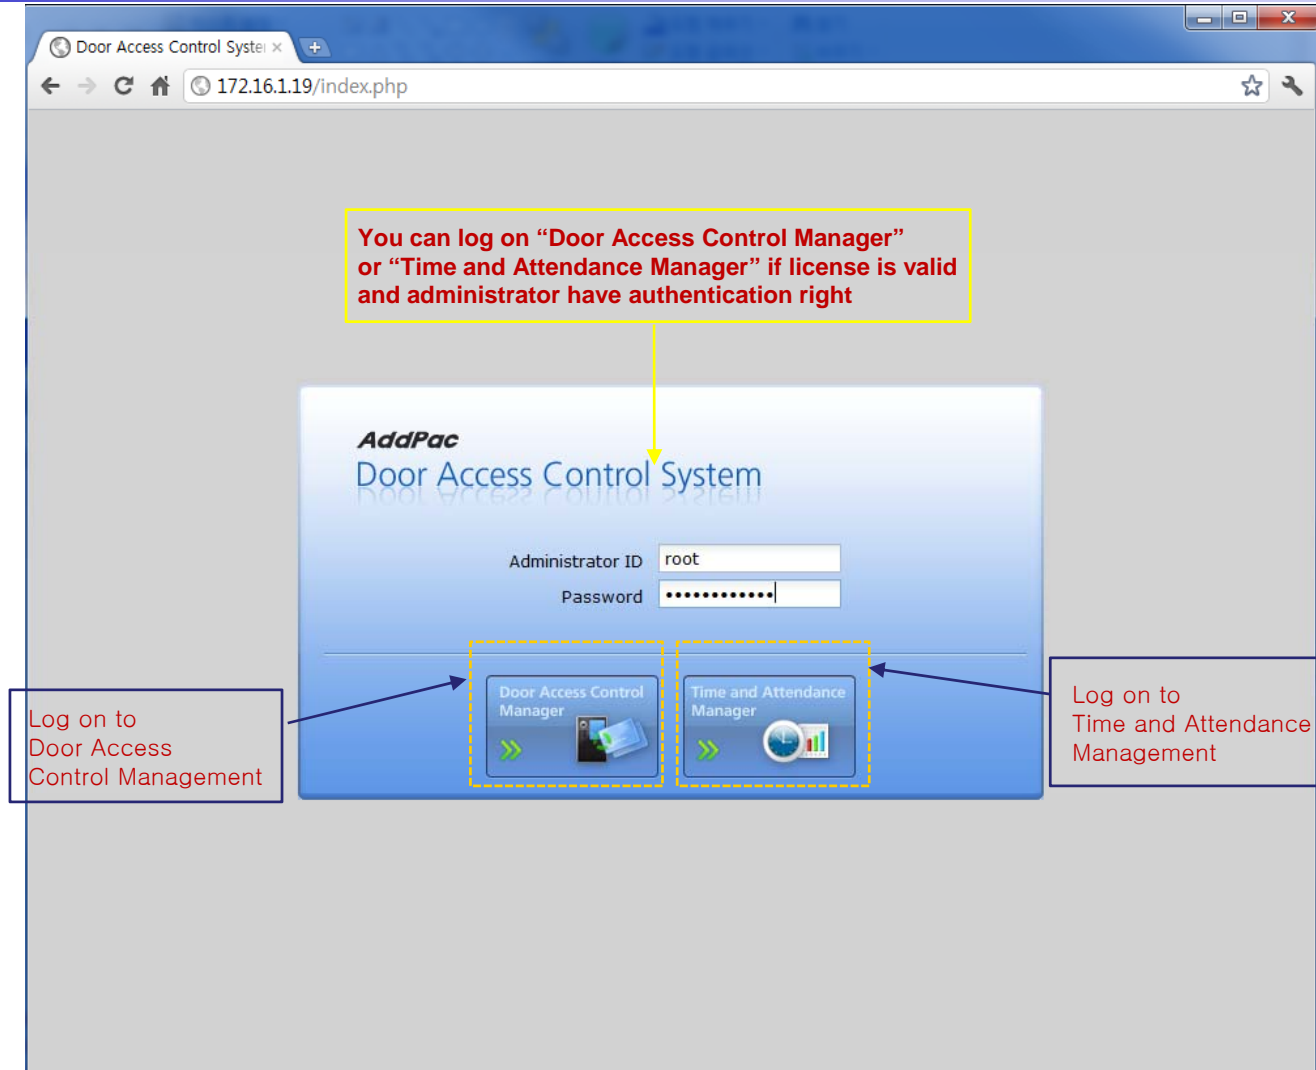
Door Access Control Syste ×

172.16.1.19/index.php

You can log on “Door Access Control Manager” or “Time and Attendance Manager” if license is valid and administrator have authentication right

AddPac
Door Access Control System

Administrator ID root
Password ••••••••••••

Door Access Control Manager

Time and Attendance Manager

Log on to Door Access Control Management

Log on to Time and Attendance Management